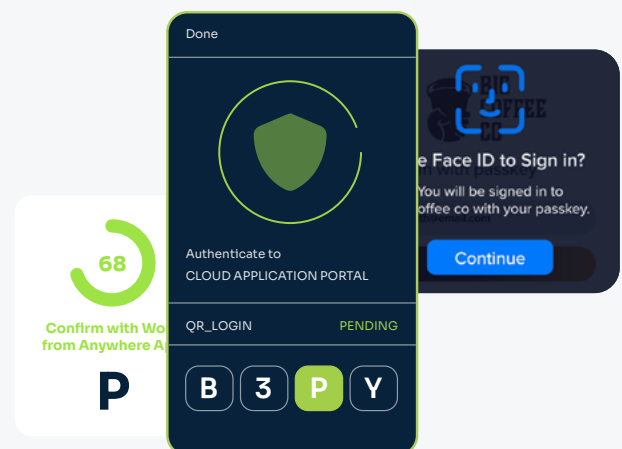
68

Confirm with Wo

from Anywhere A

P

Done

Authenticate to

CLOUD APPLICATION PORTAL

QR_LOGIN

PENDING

B

3

P

Y

BIG COFFEE CO

e Face ID to Sign in?

You will be signed in to

offee co with your passkey.

Continue